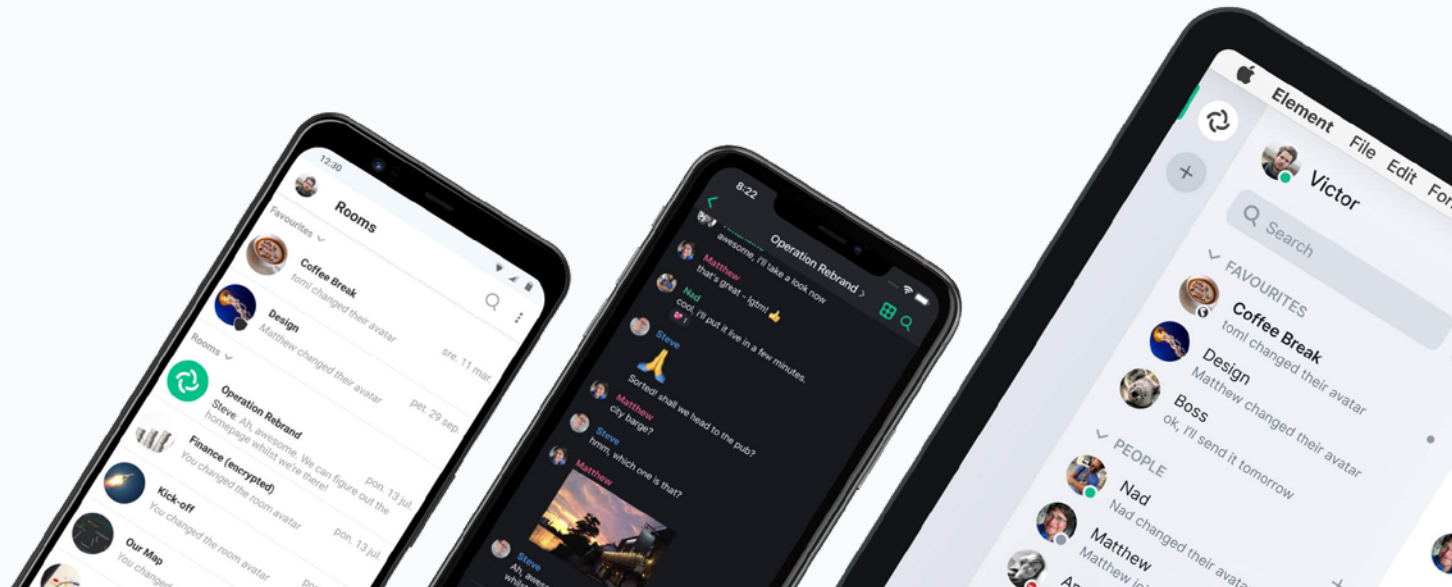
12:30
Rooms
Favourites
Coffee Break
tomi changed their avatar
Design
Matthew changed their avatar
sre. 11 mar
Rooms
Operation Rebrand
Steve: Ah, awesome. We can figure out the homepage whilst we're there!
pet. 29 sep.
Finance (encrypted)
You changed the room avatar
pon. 13 jul.
Kick-off
You changed the room avatar
pon. 13 jul.
Our Map
You changed

8:22
Operation Rebrand >
awesome, I'll take a look now
Matthew
that's great - lgtm! 👍
Nad
cool, I'll put it live in a few minutes.
Steve
🙏
Sorted! shall we head to the pub?
Matthew
city barge?
Steve
hmm, which one is that?
Matthew
Steve
Ah, awesome
whilst

Element File Edit For
Victor
Search
FAVOURITES
Coffee Break
tomi changed their avatar
Design
Matthew changed their avatar
Boss
ok, I'll send it tomorrow
PEOPLE
Nad
Nad changed their avatar
Matthew
Matthew